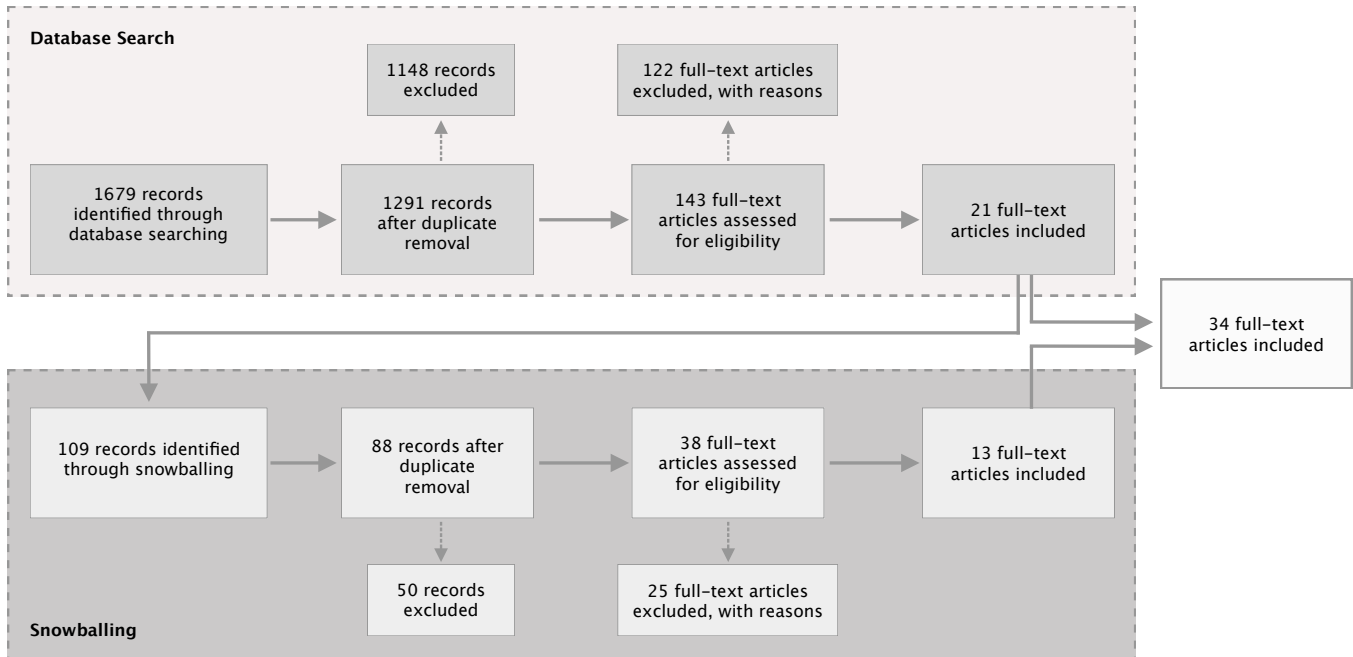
Database Search

1148 records excluded

122 full-text articles excluded, with reasons

1679 records identified through database searching

1291 records after duplicate removal

143 full-text articles assessed for eligibility

21 full-text articles included

34 full-text articles included

109 records identified through snowballing

88 records after duplicate removal

38 full-text articles assessed for eligibility

13 full-text articles included

50 records excluded

25 full-text articles excluded, with reasons

Snowballing